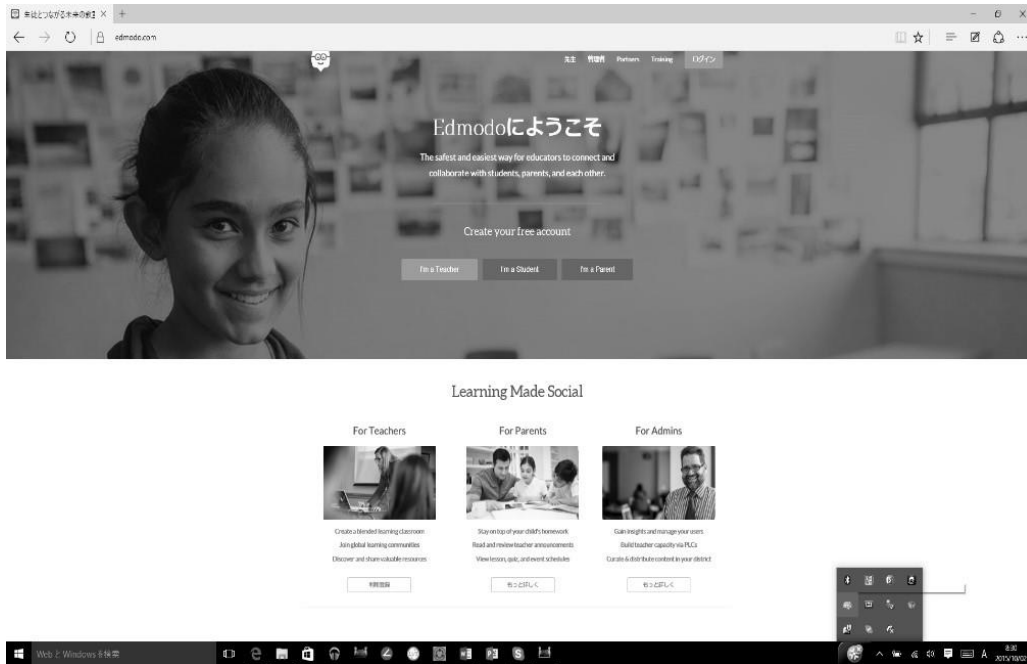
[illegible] ×

edmodo.com

先生 管理者 Partners Training ログイン

Edmodoにようこそ

The safest and easiest way for educators to connect and collaborate with students, parents, and each other.

Create your free account

I'm a Teacher I'm a Student I'm a Parent

Learning Made Social

For Teachers

Create a blended learning classroom
Join global learning communities
Discover and share valuable resources

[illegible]

For Parents

Stay on top of your child's homework
Read and review teacher announcements
View lessons, quiz, and event schedules

もっと詳しく

For Admins

Gain insights and manage your users
Build teacher capacity via PLCs
Curate & distribute content in your district

もっと詳しく

Web と Windows を検索

A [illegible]